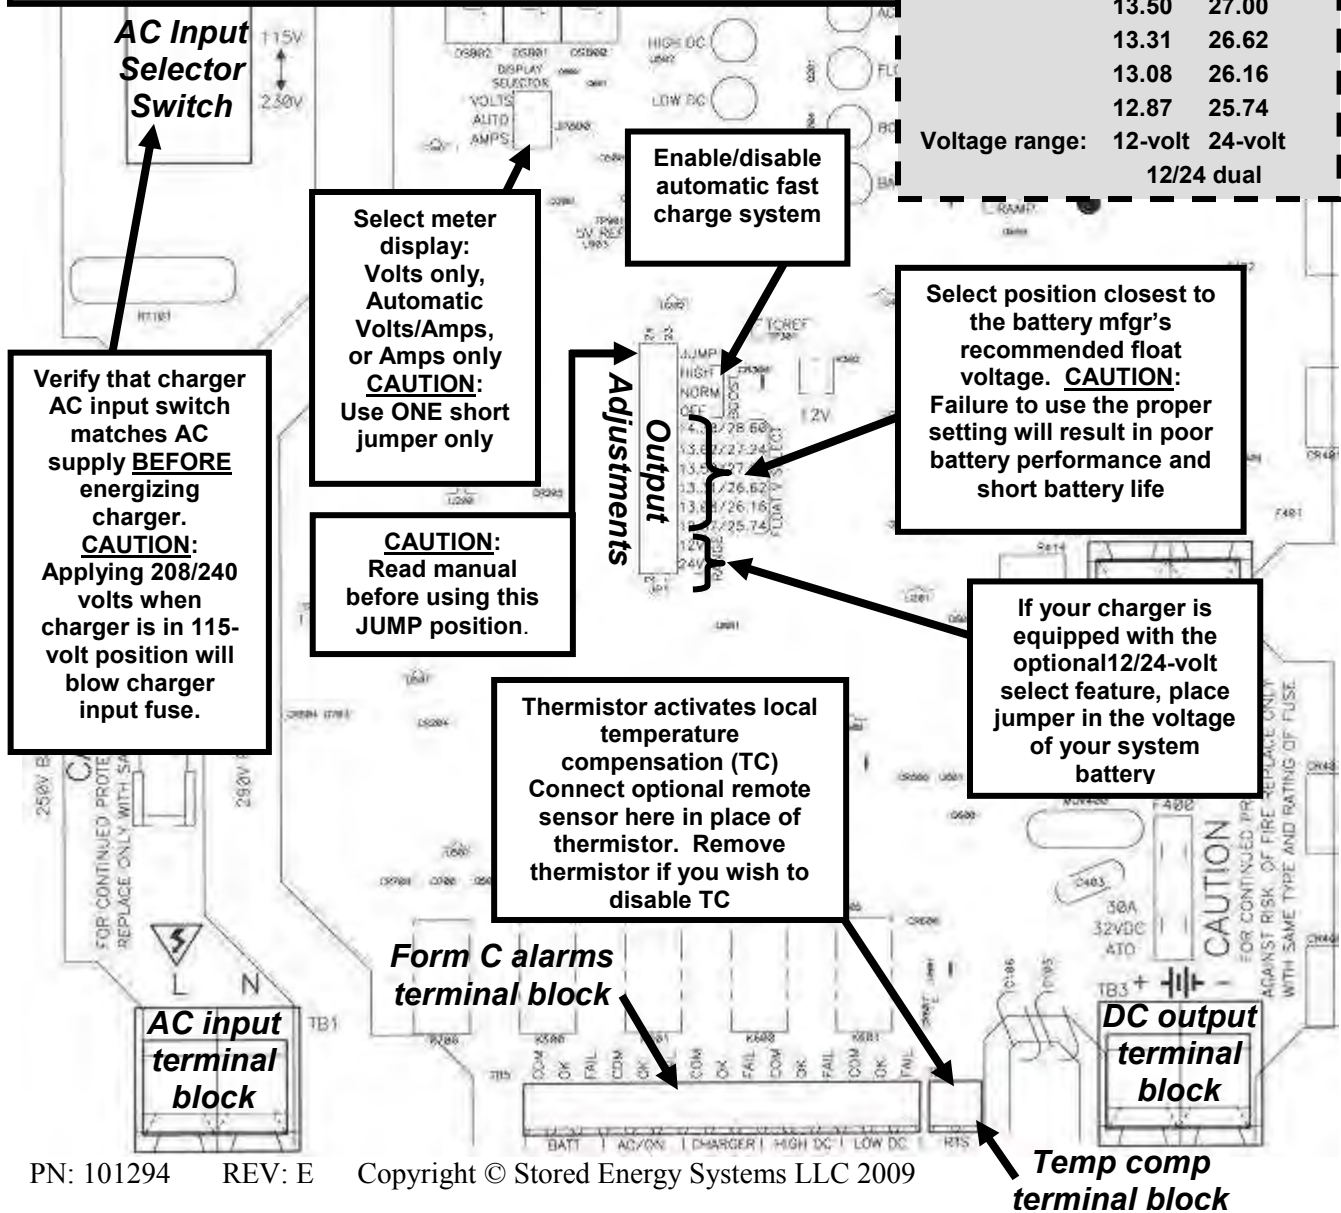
AC Input Selector Switch

115V

230V

DS802 DS801 DS800

DISPLAY SELECTOR

VOLTS AUTO AMPS

HIGH DC

LOW DC

13.50 27.00
13.31 26.62
13.08 26.16
12.87 25.74
Voltage range: 12-volt 24-volt
12/24 dual

Enable/disable automatic fast charge system

Select meter display: Volts only, Automatic Volts/Amps, or Amps only CAUTION: Use ONE short jumper only

Select position closest to the battery mfgr's recommended float voltage. CAUTION: Failure to use the proper setting will result in poor battery performance and short battery life

Verify that charger AC input switch matches AC supply BEFORE energizing charger. CAUTION: Applying 208/240 volts when charger is in 115-volt position will blow charger input fuse.

JUMP HIGH NORM OFF

BOOST

14.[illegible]/28.60
13.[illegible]/27.24
13.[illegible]/27.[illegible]
13.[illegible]/26.62
13.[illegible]/26.16
1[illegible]/25.74
12V
24V

FLOAT V SELECT

RANGE

Output Adjustments

12V

CAUTION: Read manual before using this JUMP position.

If your charger is equipped with the optional12/24-volt select feature, place jumper in the voltage of your system battery

Thermistor activates local temperature compensation (TC) Connect optional remote sensor here in place of thermistor. Remove thermistor if you wish to disable TC

FOR CONTINUED PROTE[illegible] REPLACE ONLY WITH SA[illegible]

250V

290V

F400

30A 32VDC ATO

CAUTION

FOR CONTINUED PR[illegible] AGAINST RISK OF FIRE REPLACE ONLY WITH SAME TYPE AND RATING OF FUSE

Form C alarms terminal block

L N

AC input terminal block

TB1

COM OK FAIL COM OK FAIL COM OK FAIL COM OK FAIL COM OK FAIL

BATT AC/ON CHARGER HIGH DC LOW DC

RTS

TB3 + -

DC output terminal block

PN: 101294 REV: E Copyright © Stored Energy Systems LLC 2009

Temp comp terminal block